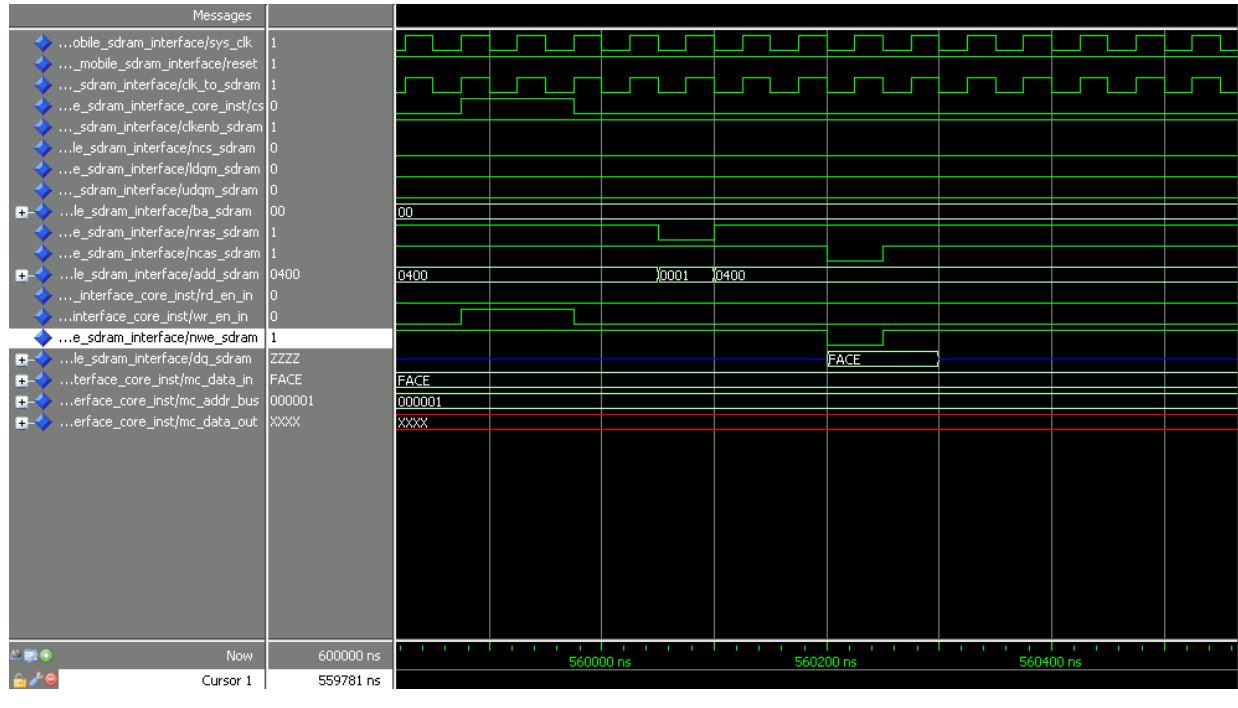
Messages

| Signal | Value |
|---|---|
| …obile_sdram_interface/sys_clk | 1 |
| …_mobile_sdram_interface/reset | 1 |
| …_sdram_interface/clk_to_sdram | 1 |
| …e_sdram_interface_core_inst/cs | 0 |
| …_sdram_interface/clkenb_sdram | 1 |
| …le_sdram_interface/ncs_sdram | 0 |
| …e_sdram_interface/ldqm_sdram | 0 |
| …_sdram_interface/udqm_sdram | 0 |
| …le_sdram_interface/ba_sdram | 00 |
| …e_sdram_interface/nras_sdram | 1 |
| …e_sdram_interface/ncas_sdram | 1 |
| …le_sdram_interface/add_sdram | 0400 |
| …_interface_core_inst/rd_en_in | 0 |
| …interface_core_inst/wr_en_in | 0 |
| …e_sdram_interface/nwe_sdram | 1 |
| …le_sdram_interface/dq_sdram | ZZZZ |
| …terface_core_inst/mc_data_in | FACE |
| …erface_core_inst/mc_addr_bus | 000001 |
| …erface_core_inst/mc_data_out | XXXX |

00

0400 0001 0400

FACE

FACE

000001

XXXX

Now 600000 ns

Cursor 1 559781 ns

560000 ns

560200 ns

560400 ns